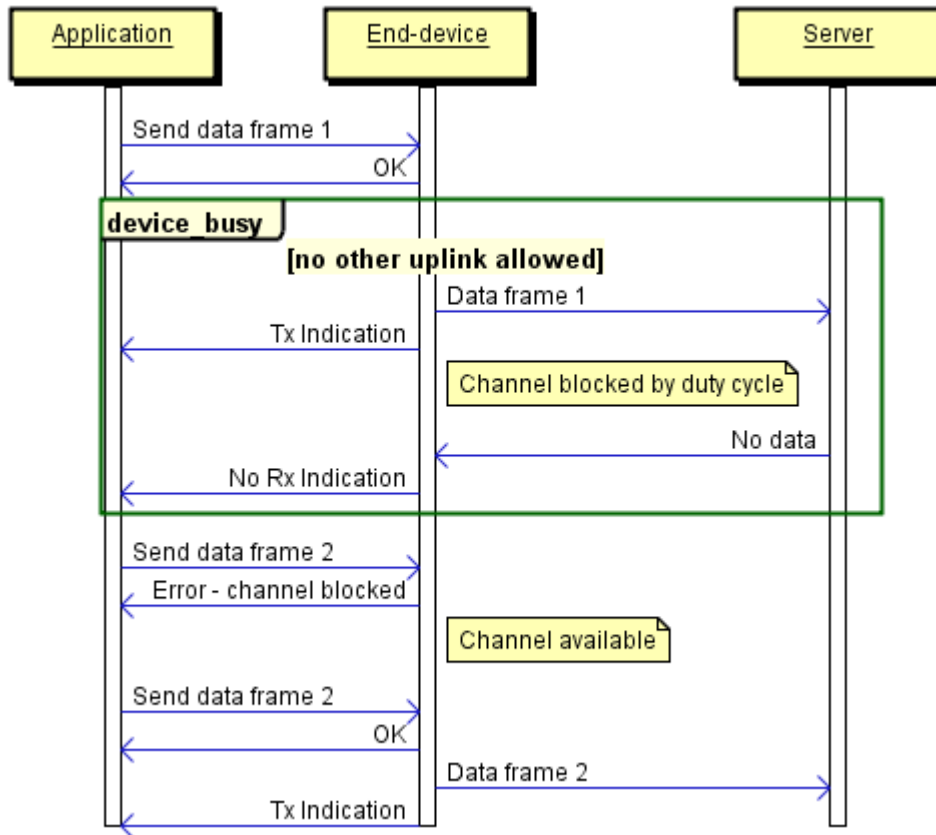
Application

End-device

Server

Send data frame 1

OK

device_busy

[no other uplink allowed]

Data frame 1

Tx Indication

Channel blocked by duty cycle

No data

No Rx Indication

Send data frame 2

Error - channel blocked

Channel available

Send data frame 2

OK

Data frame 2

Tx Indication